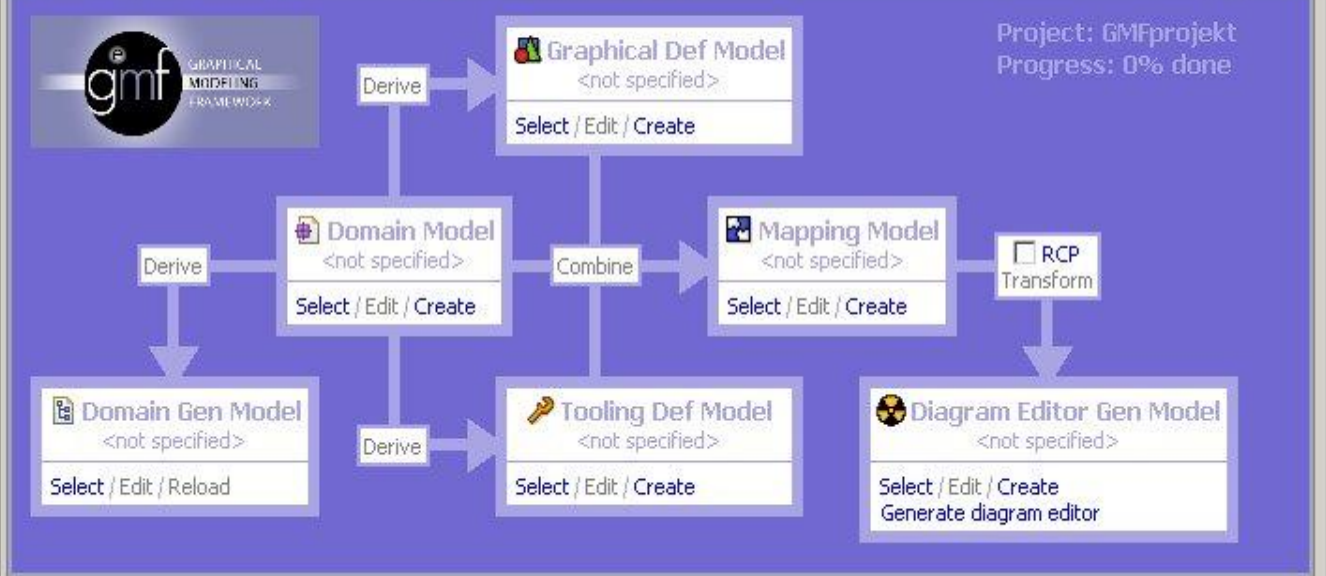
gmf GRAPHICAL MODELING FRAMEWORK

Project: GMFprojekt
Progress: 0% done

Derive

Graphical Def Model
<not specified>
Select / Edit / Create

Derive

Domain Model
<not specified>
Select / Edit / Create

Combine

Mapping Model
<not specified>
Select / Edit / Create

RCP
Transform

Domain Gen Model
<not specified>
Select / Edit / Reload

Derive

Tooling Def Model
<not specified>
Select / Edit / Create

Diagram Editor Gen Model
<not specified>
Select / Edit / Create
Generate diagram editor